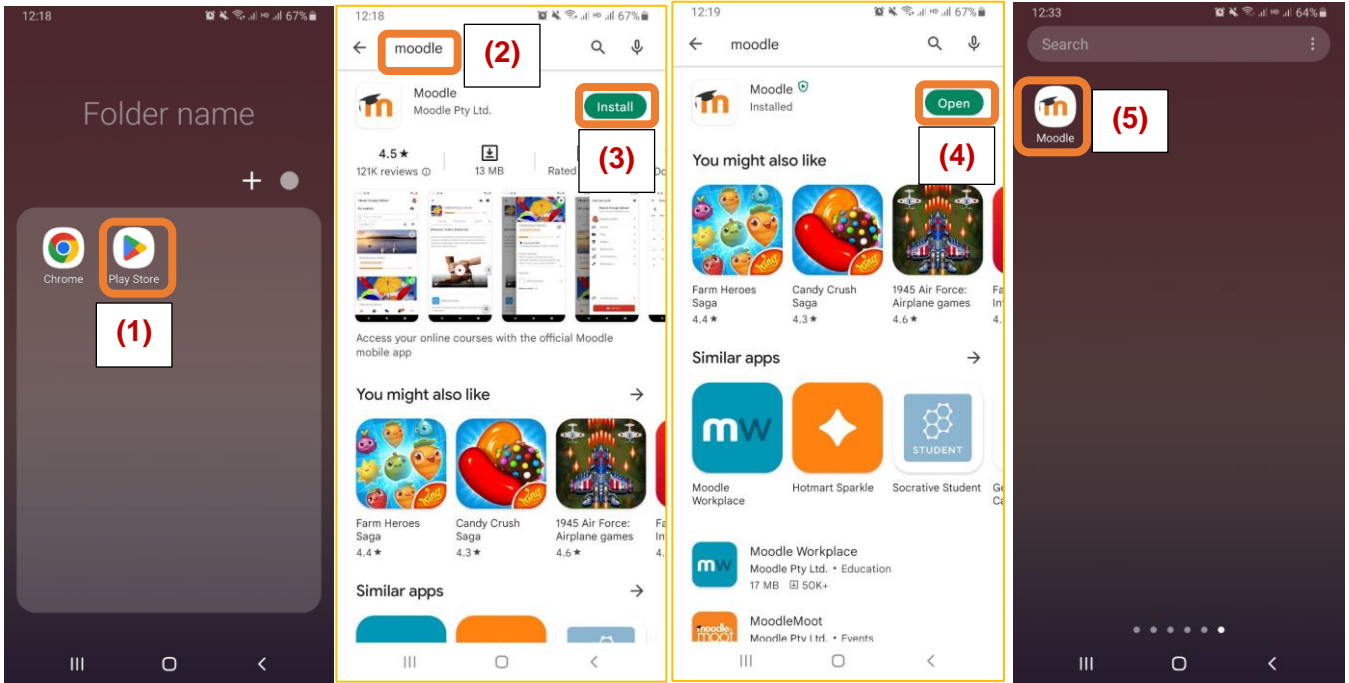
12:18 67%

Folder name

+

Chrome
Play Store

(1)

12:18 67%

moodle

(2)

Moodle
Moodle Pty Ltd.

Install

(3)

4.5 ★
121K reviews
13 MB
Rated

Access your online courses with the official Moodle mobile app

You might also like →

Farm Heroes Saga
4.4 ★

Candy Crush Saga
4.3 ★

1945 Air Force: Airplane games
4.6 ★

Similar apps →

12:19 67%

moodle

Moodle
Installed

Open

(4)

You might also like

Farm Heroes Saga
4.4 ★

Candy Crush Saga
4.3 ★

1945 Air Force: Airplane games
4.6 ★

Similar apps →

mw
Moodle Workplace

Hotmart Sparkle

STUDENT
Socrative Student

Moodle Workplace
Moodle Pty Ltd. • Education
17 MB 50K+

MoodleMoot
Moodle Pty Ltd. • Events

12:33 64%

Search

Moodle

(5)